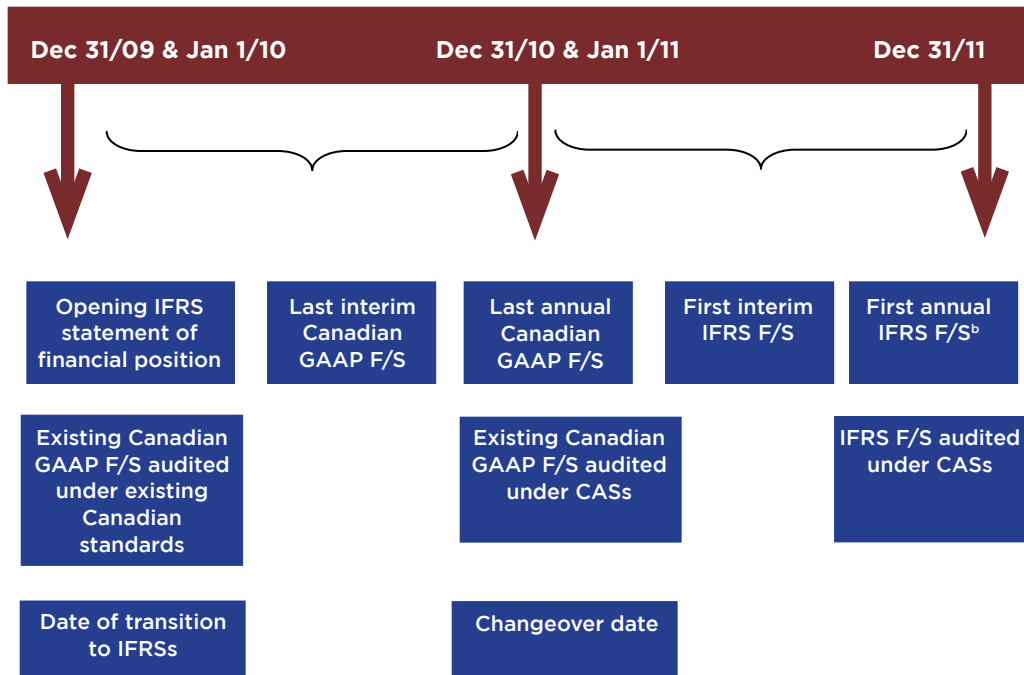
Dec 31/09 & Jan 1/10

Dec 31/10 & Jan 1/11

Dec 31/11

Opening IFRS statement of financial position

Last interim Canadian GAAP F/S

Last annual Canadian GAAP F/S

First interim IFRS F/S

First annual IFRS F/S$^{b}$

Existing Canadian GAAP F/S audited under existing Canadian standards

Existing Canadian GAAP F/S audited under CASs

IFRS F/S audited under CASs

Date of transition to IFRSs

Changeover date